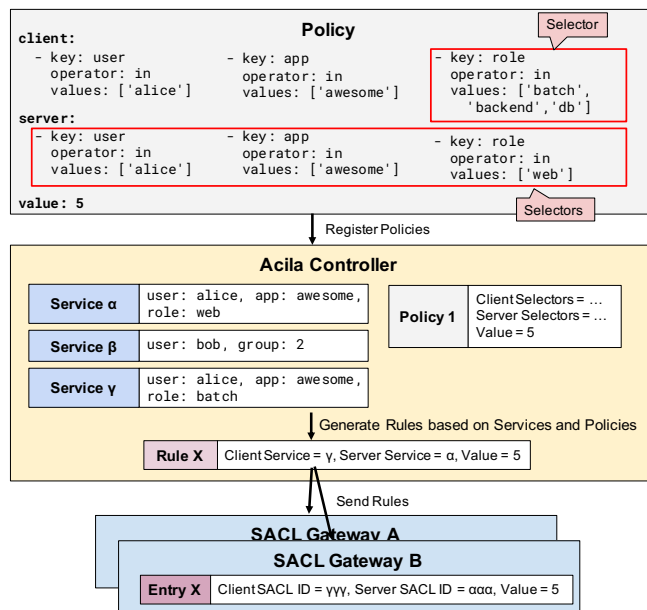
Policy

client:
- key: user
operator: in
values: ['alice']

- key: app
operator: in
values: ['awesome']

Selector

- key: role
operator: in
values: ['batch', 'backend','db']

server:
- key: user
operator: in
values: ['alice']

- key: app
operator: in
values: ['awesome']

- key: role
operator: in
values: ['web']

value: 5

Selectors

Register Policies

Acila Controller

| Service α | user: alice, app: awesome, role: web |
|---|---|
| Service β | user: bob, group: 2 |
| Service γ | user: alice, app: awesome, role: batch |

| Policy 1 | Client Selectors = … Server Selectors = … Value = 5 |
|---|---|

Generate Rules based on Services and Policies

| Rule X | Client Service = γ, Server Service = α, Value = 5 |
|---|---|

Send Rules

SACL Gateway A

SACL Gateway B

| Entry X | Client SACL ID = γγγ, Server SACL ID = ααα, Value = 5 |
|---|---|